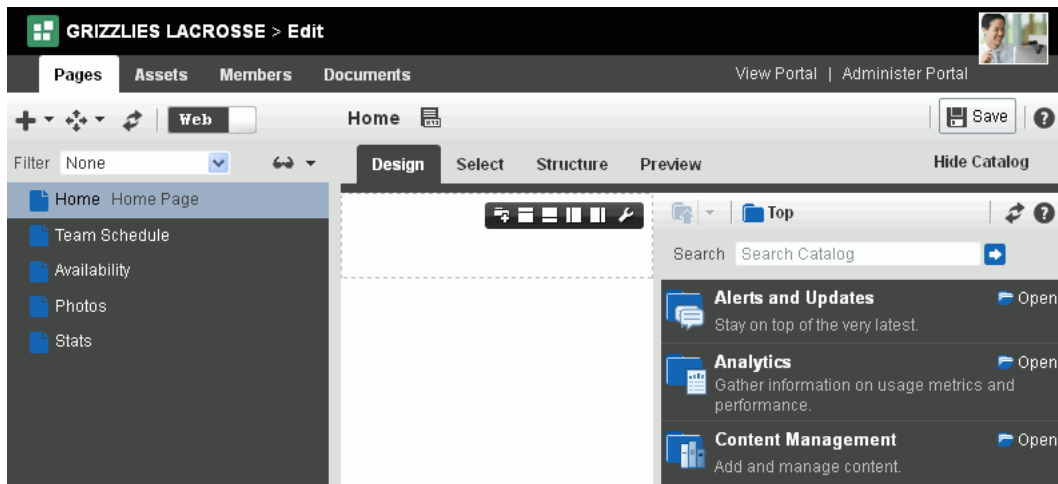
GRIZZLIES LACROSSE > Edit

Pages Assets Members Documents

View Portal | Administer Portal

Web

Home

Save

Filter None

Home Home Page
Team Schedule
Availability
Photos
Stats

Design Select Structure Preview

Hide Catalog

Top

Search Search Catalog

Alerts and Updates
Stay on top of the very latest.
Open

Analytics
Gather information on usage metrics and performance.
Open

Content Management
Add and manage content.
Open